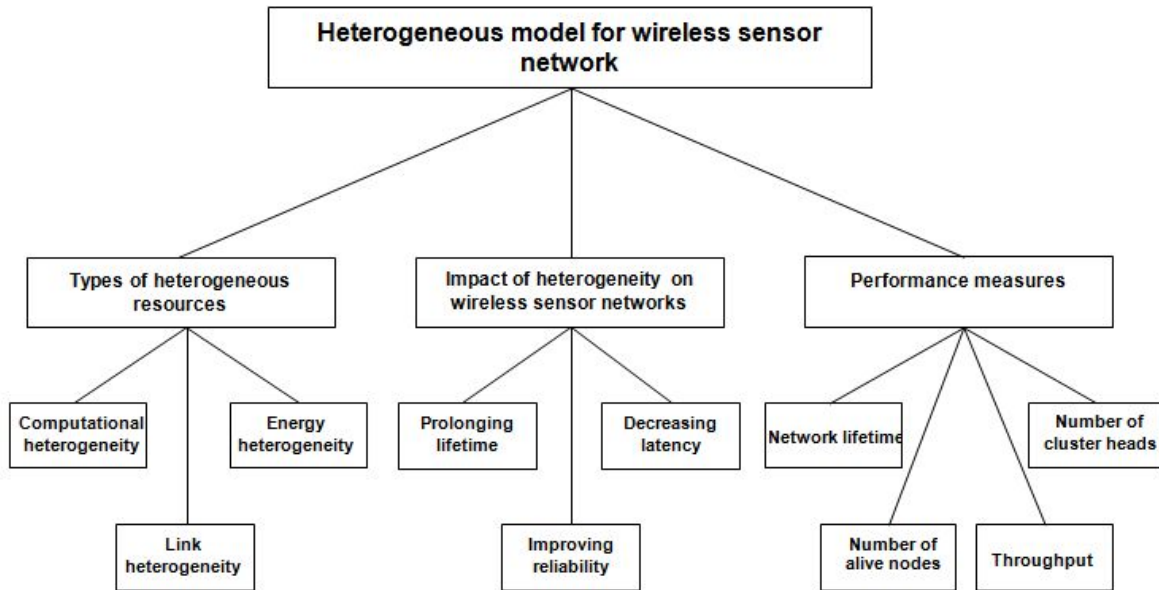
Heterogeneous model for wireless sensor network

Types of heterogeneous resources

Computational heterogeneity

Energy heterogeneity

Link heterogeneity

Impact of heterogeneity on wireless sensor networks

Prolonging lifetime

Decreasing latency

Improving reliability

Performance measures

Network lifetime

Number of cluster heads

Number of alive nodes

Throughput